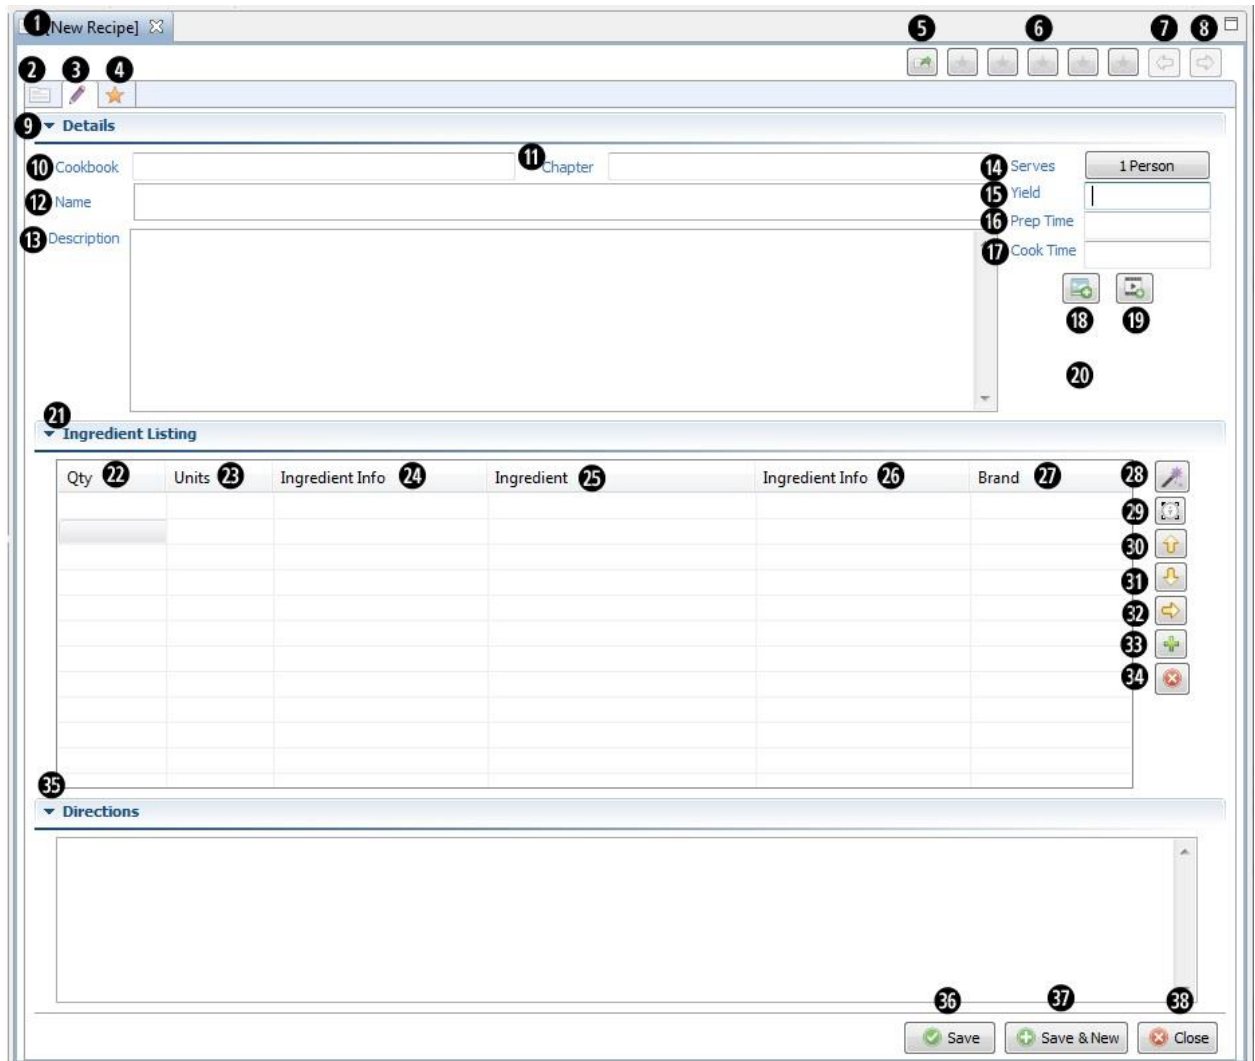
1 [New Recipe]

5 6 7 8

2 3 4

9 Details

10 Cookbook

11 Chapter

14 Serves 1 Person

15 Yield

12 Name

16 Prep Time

13 Description

17 Cook Time

18 19

20

21 Ingredient Listing

| Qty 22 | Units 23 | Ingredient Info 24 | Ingredient 25 | Ingredient Info 26 | Brand 27 |
|---|---|---|---|---|---|

28 29 30 31 32 33 34

35 Directions

36 37 38

Save Save & New Close